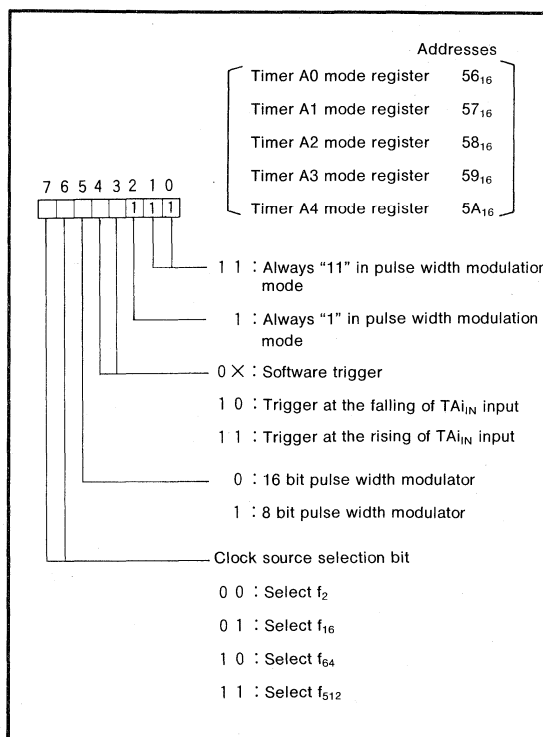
Addresses

| | |
|---|---|
| Timer A0 mode register | $56_{16}$ |
| Timer A1 mode register | $57_{16}$ |
| Timer A2 mode register | $58_{16}$ |
| Timer A3 mode register | $59_{16}$ |
| Timer A4 mode register | $5A_{16}$ |

7 6 5 4 3 2 1 0

1 1 1

1 1 : Always "11" in pulse width modulation mode

1 : Always "1" in pulse width modulation mode

0 × : Software trigger

1 0 : Trigger at the falling of $TAi_{IN}$ input

1 1 : Trigger at the rising of $TAi_{IN}$ input

0 : 16 bit pulse width modulator

1 : 8 bit pulse width modulator

Clock source selection bit

0 0 : Select $f_2$

0 1 : Select $f_{16}$

1 0 : Select $f_{64}$

1 1 : Select $f_{512}$